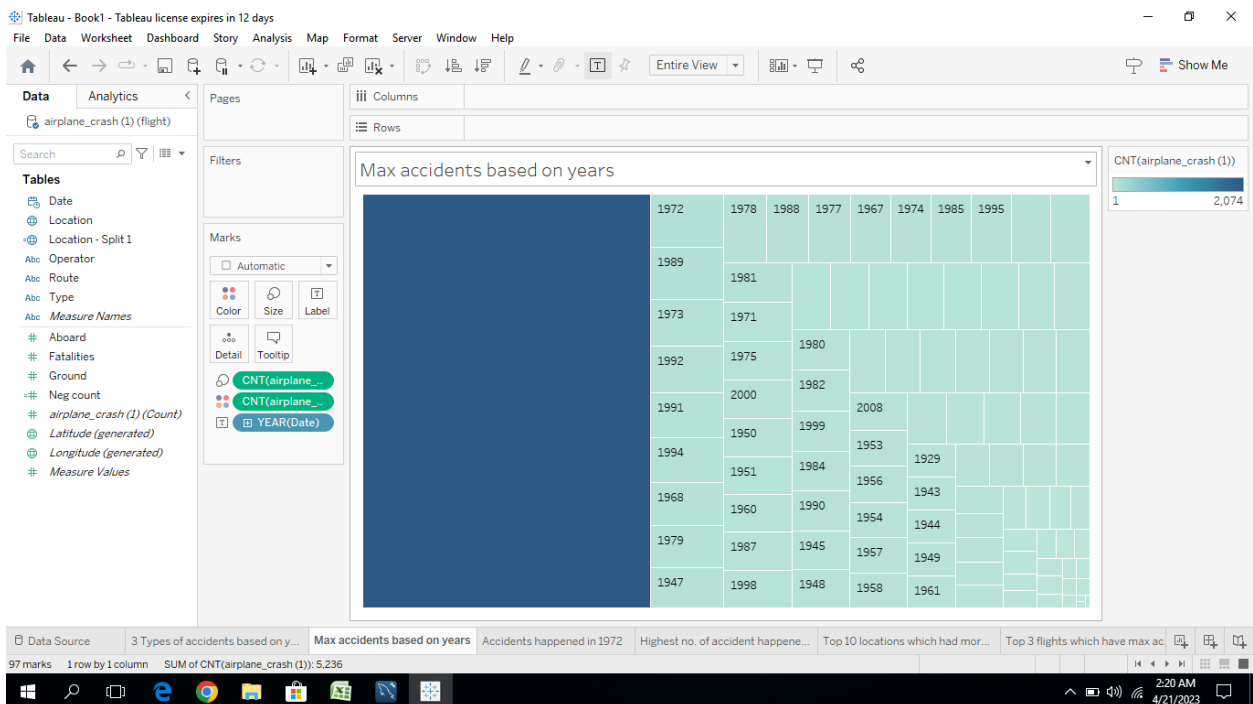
Tableau - Book1 - Tableau license expires in 12 days

File Data Worksheet Dashboard Story Analysis Map Format Server Window Help

Entire View

Show Me

Data Analytics

airplane_crash (1) (flight)

Search

Tables

Date
Location
Location - Split 1
Operator
Route
Type
Measure Names
Aboard
Fatalities
Ground
Neg count
airplane_crash (1) (Count)
Latitude (generated)
Longitude (generated)
Measure Values

Pages

Filters

Marks

Automatic

Color Size Label

Detail Tooltip

CNT(airplane_...
CNT(airplane_...
YEAR(Date)

Columns

Rows

Max accidents based on years

CNT(airplane_crash (1))

1 2,074

1972 1978 1988 1977 1967 1974 1985 1995
1989
1981
1973
1971
1992
1975
1980
1982
1991
2000
2008
1950
1999
1953
1994
1951
1984
1929
1956
1943
1968
1960
1990
1954
1944
1979
1987
1945
1957
1949
1947
1998
1948
1958
1961

Data Source 3 Types of accidents based on y... Max accidents based on years Accidents happened in 1972 Highest no. of accident happene... Top 10 locations which had mor... Top 3 flights which have max ac

97 marks 1 row by 1 column SUM of CNT(airplane_crash (1)): 5,236

2:20 AM
4/21/2023